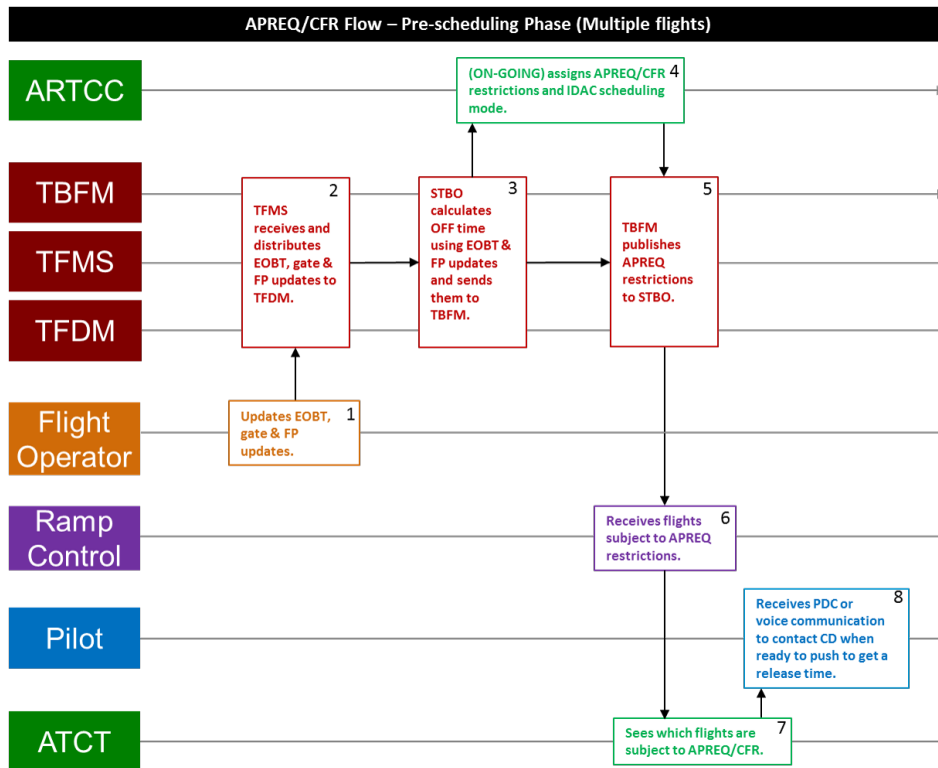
APREQ/CFR Flow – Pre-scheduling Phase (Multiple flights)

ARTCC

TBFM

TFMS

TFDM

Flight Operator

Ramp Control

Pilot

ATCT

1
Updates EOBT, gate & FP updates.

2
TFMS receives and distributes EOBT, gate & FP updates to TFDM.

3
STBO calculates OFF time using EOBT & FP updates and sends them to TBFM.

4
(ON-GOING) assigns APREQ/CFR restrictions and IDAC scheduling mode.

5
TBFM publishes APREQ restrictions to STBO.

6
Receives flights subject to APREQ restrictions.

7
Sees which flights are subject to APREQ/CFR.

8
Receives PDC or voice communication to contact CD when ready to push to get a release time.